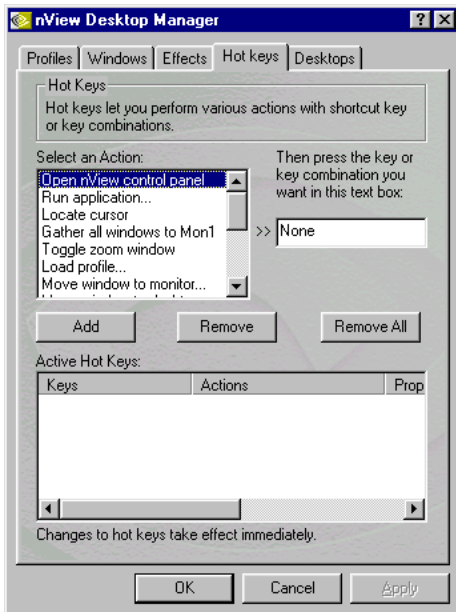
nView Desktop Manager

?

Profiles | Windows | Effects | Hot keys | Desktops

Hot Keys
Hot keys let you perform various actions with shortcut key or key combinations.

Select an Action:
Open nView control panel
Run application...
Locate cursor
Gather all windows to Mon1
Toggle zoom window
Load profile...
Move window to monitor...
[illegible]

Then press the key or key combination you want in this text box:

>> None

Add | Remove | Remove All

Active Hot Keys:

| Keys | Actions | Prop |
|---|---|---|

Changes to hot keys take effect immediately.

OK | Cancel | Apply